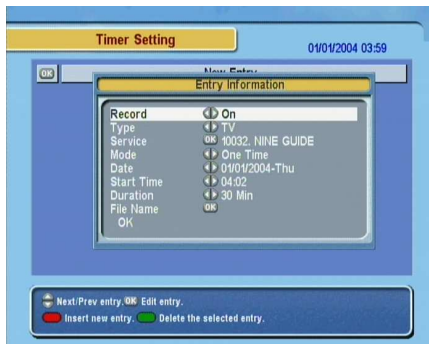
Timer Setting

01/01/2004 03:59

OK

New Entry

Entry Information

| | |
|---|---|
| Record | On |
| Type | TV |
| Service | OK 10032. NINE GUIDE |
| Mode | One Time |
| Date | 01/01/2004-Thu |
| Start Time | 04:02 |
| Duration | 30 Min |
| File Name | OK |

OK

Next/Prev entry. OK Edit entry.

Insert new entry. Delete the selected entry.